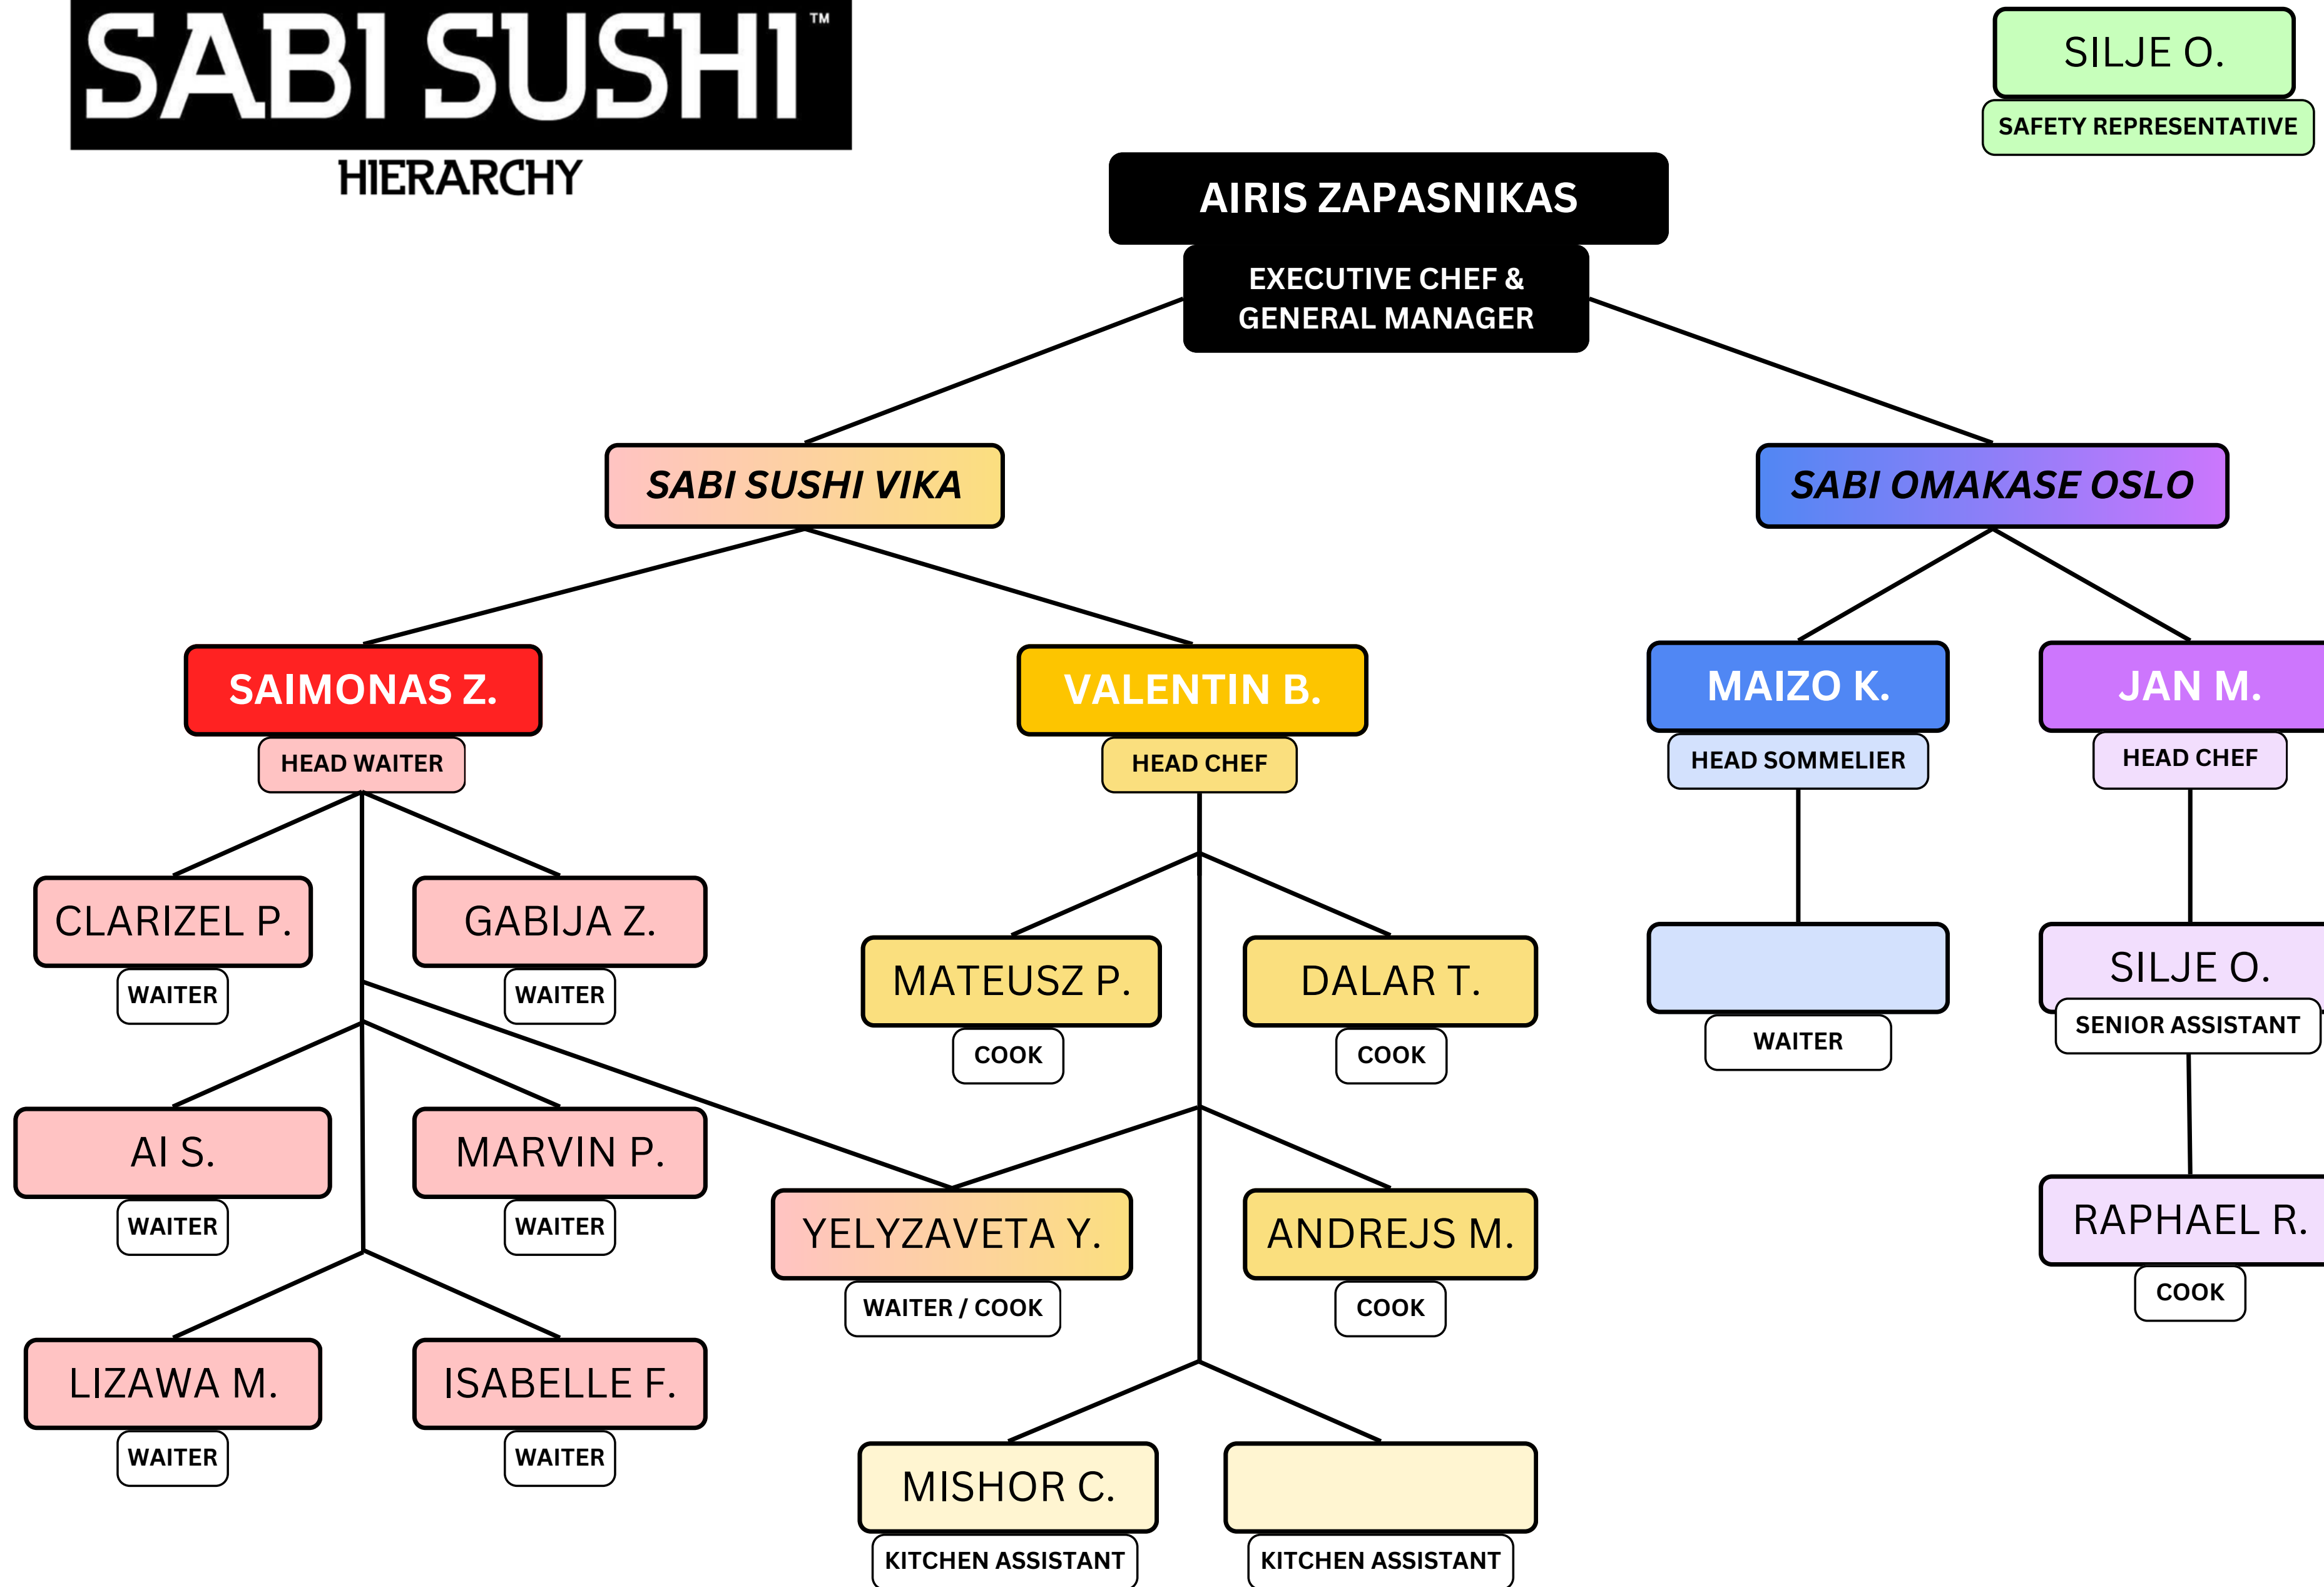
SABI SUSHI™
HIERARCHY

SILJE O.
SAFETY REPRESENTATIVE

AIRIS ZAPASNIKAS
EXECUTIVE CHEF & GENERAL MANAGER

SABI SUSHI VIKA

SABI OMAKASE OSLO

SAIMONAS Z.
HEAD WAITER

VALENTIN B.
HEAD CHEF

MAIZO K.
HEAD SOMMELIER

JAN M.
HEAD CHEF

CLARIZEL P.
WAITER

GABIJA Z.
WAITER

MATEUSZ P.
COOK

DALAR T.
COOK

WAITER

SILJE O.
SENIOR ASSISTANT

AI S.
WAITER

MARVIN P.
WAITER

YELYZAVETA Y.
WAITER / COOK

ANDREJS M.
COOK

RAPHAEL R.
COOK

LIZAWA M.
WAITER

ISABELLE F.
WAITER

MISHOR C.
KITCHEN ASSISTANT

KITCHEN ASSISTANT